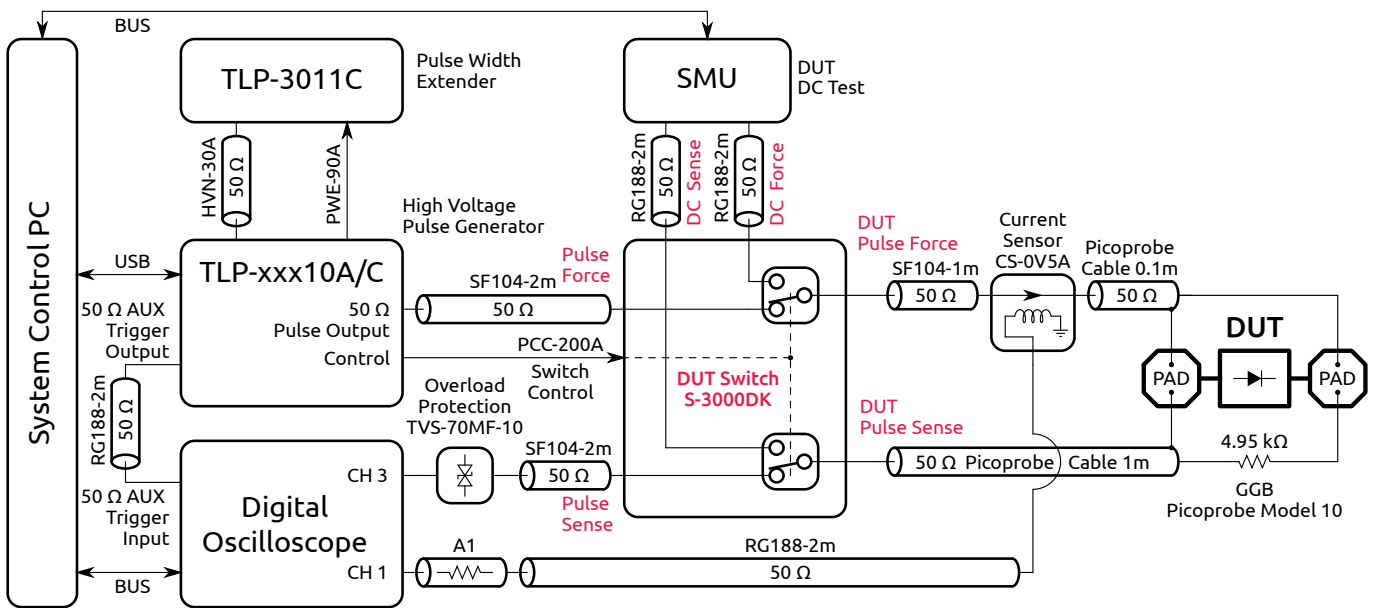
BUS

System Control PC

TLP-3011C

Pulse Width Extender

SMU

DUT DC Test

HVN-30A 50 Ω

PWE-90A

RG188-2m 50 Ω DC Sense

RG188-2m 50 Ω DC Force

High Voltage Pulse Generator

USB

TLP-xxx10A/C

50 Ω Pulse Output

Control

Pulse Force

SF104-2m 50 Ω

PCC-200A

Switch Control

DUT Pulse Force

SF104-1m 50 Ω

Current Sensor CS-0V5A

Picoprobe Cable 0.1m 50 Ω

DUT

PAD

PAD

50 Ω AUX Trigger Output

RG188-2m 50 Ω

DUT Switch S-3000DK

Overload Protection TVS-70MF-10

DUT Pulse Sense

4.95 kΩ

Digital Oscilloscope

CH 3

SF104-2m 50 Ω

Pulse Sense

50 Ω Picoprobe Cable 1m

GGB Picoprobe Model 10

50 Ω AUX Trigger Input

A1

RG188-2m 50 Ω

BUS

CH 1